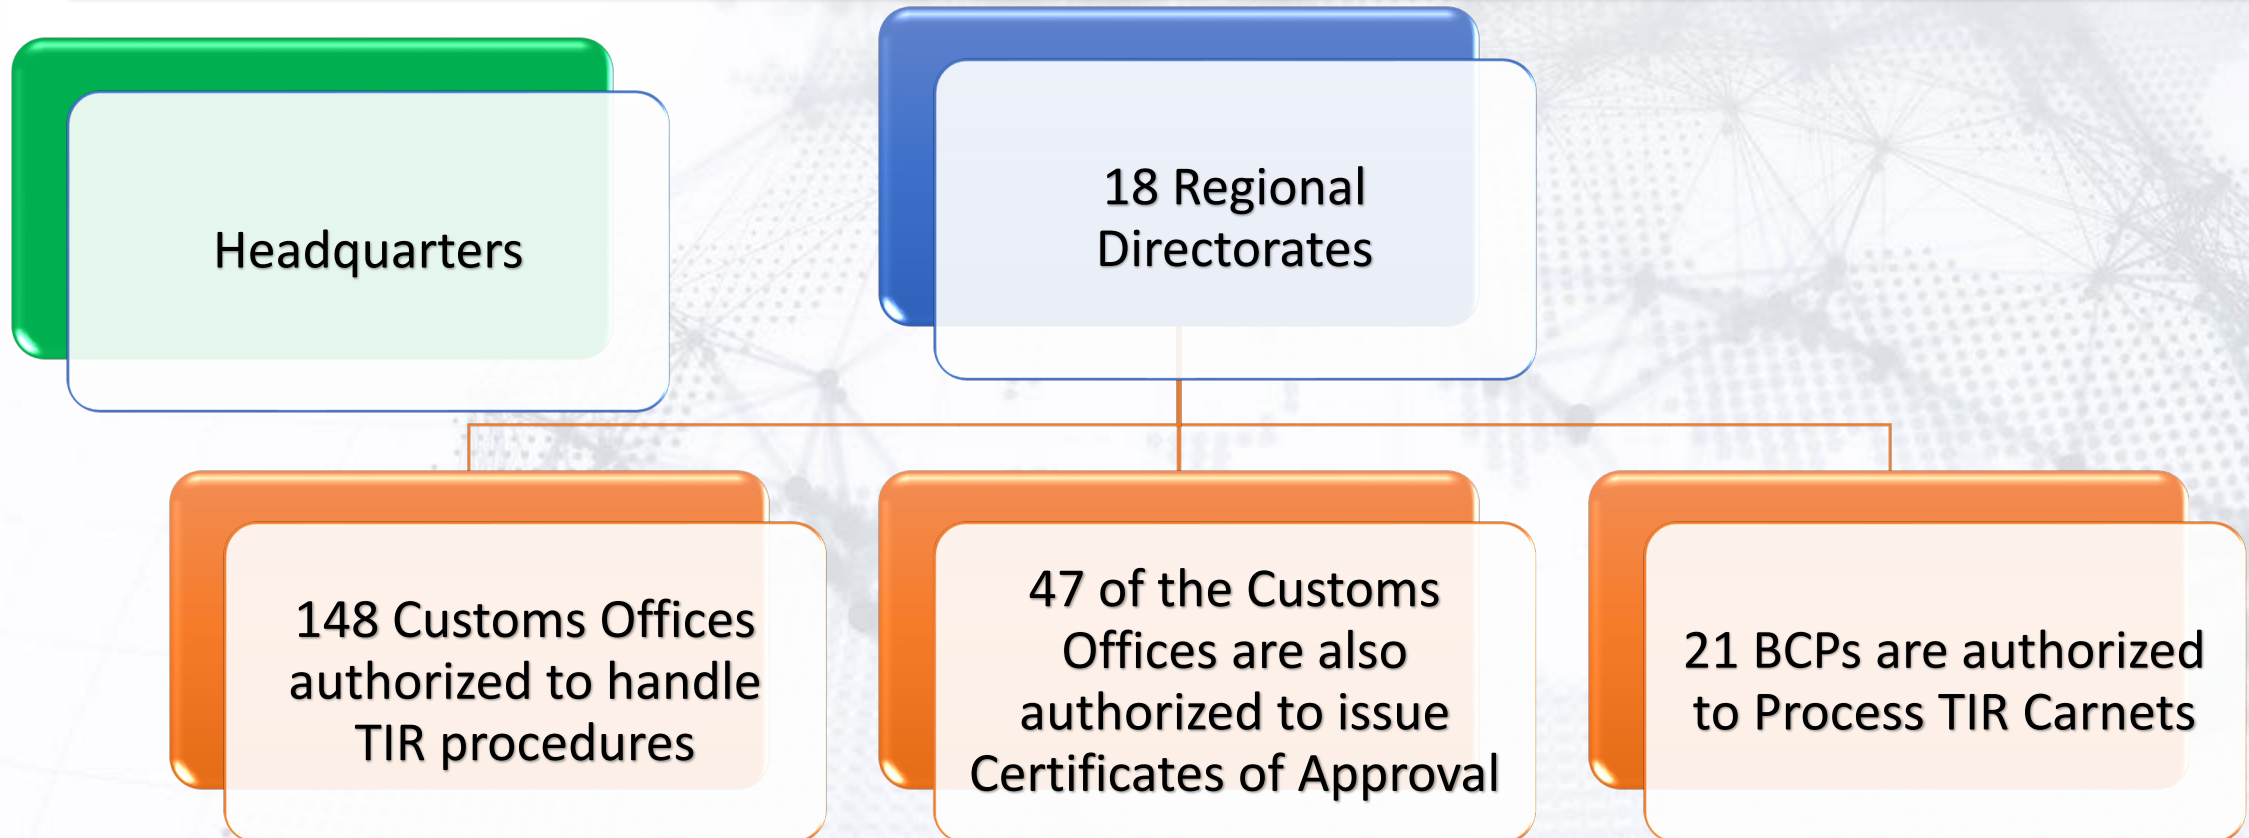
Headquarters

18 Regional Directorates

148 Customs Offices authorized to handle TIR procedures

47 of the Customs Offices are also authorized to issue Certificates of Approval

21 BCPs are authorized to Process TIR Carnets